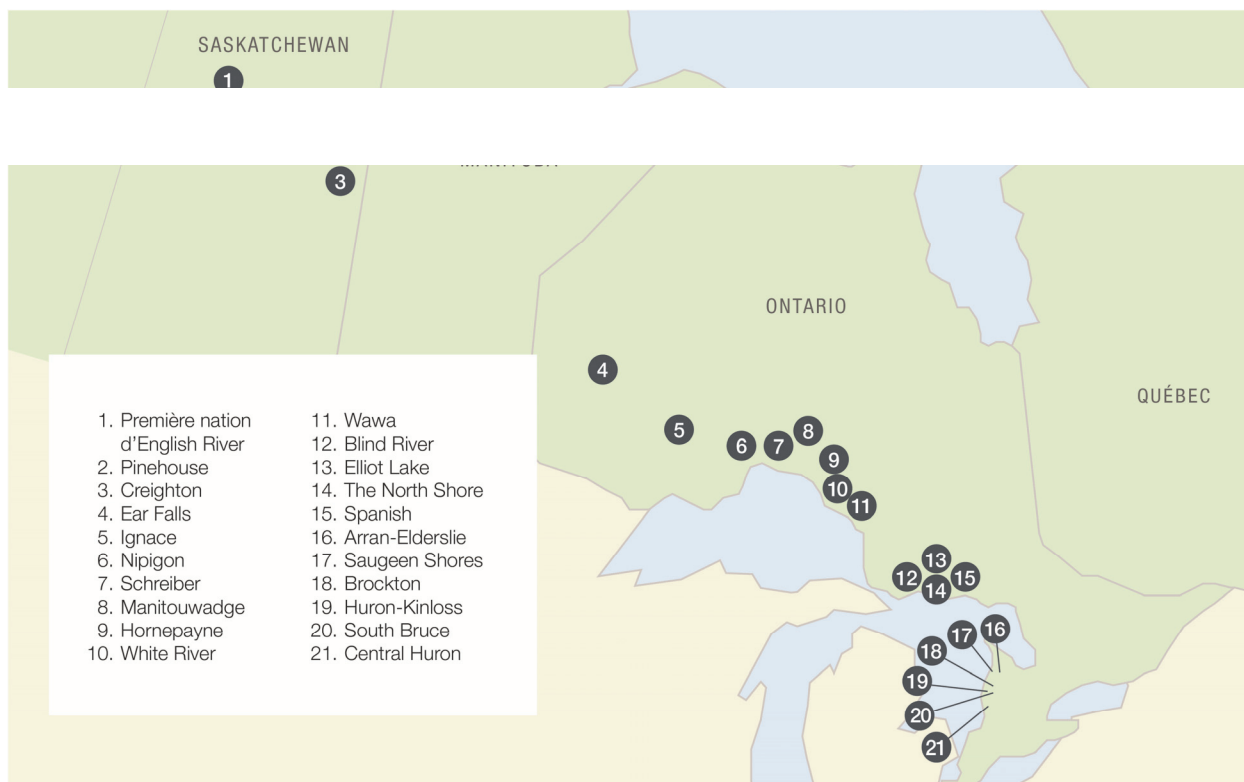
SASKATCHEWAN

1

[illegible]

3

ONTARIO

QUÉBEC

4

5

6 7 8

9

10 11

13

12 14 15

17 16

18

19

20

21

1. Première nation d'English River
2. Pinehouse
3. Creighton
4. Ear Falls
5. Ignace
6. Nipigon
7. Schreiber
8. Manitouwadge
9. Hornepayne
10. White River

11. Wawa
12. Blind River
13. Elliot Lake
14. The North Shore
15. Spanish
16. Arran-Elderslie
17. Saugeen Shores
18. Brockton
19. Huron-Kinloss
20. South Bruce
21. Central Huron